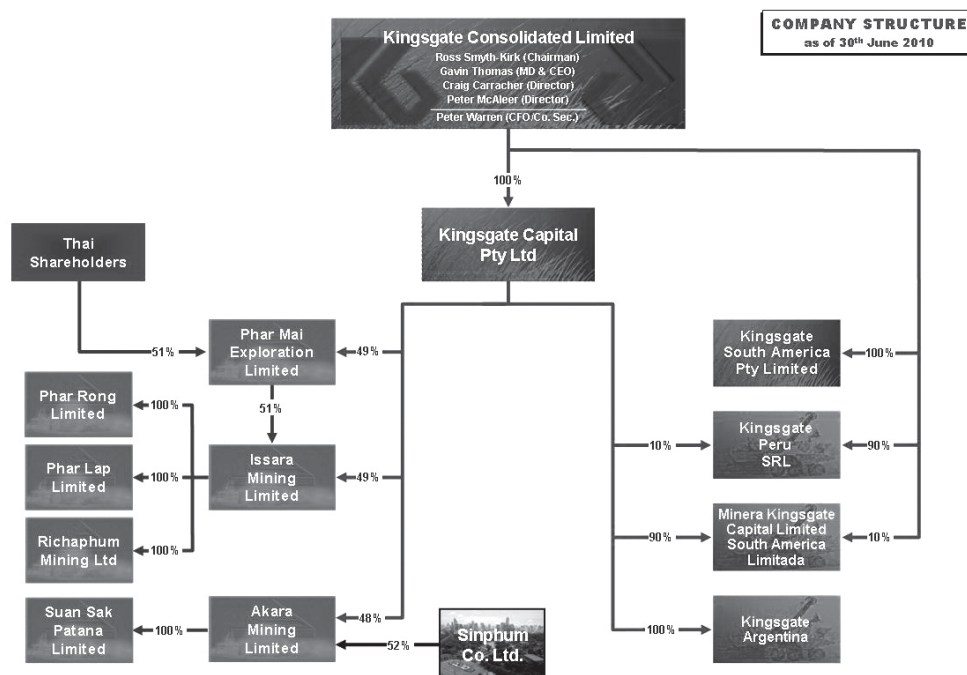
COMPANY STRUCTURE
as of 30th June 2010

Kingsgate Consolidated Limited
Ross Smyth-Kirk (Chairman)
Gavin Thomas (MD & CEO)
Craig Carracher (Director)
Peter McAleer (Director)
Peter Warren (CFO/Co. Sec.)

100%

Kingsgate Capital Pty Ltd

Thai Shareholders

51%

Phar Mai Exploration Limited

49%

51%

Phar Rong Limited

100%

Phar Lap Limited

100%

Issara Mining Limited

49%

Richaphum Mining Ltd

100%

Suan Sak Patana Limited

100%

Akara Mining Limited

48%

52%

Sinphum Co. Ltd.

Kingsgate South America Pty Limited

100%

10%

Kingsgate Peru SRL

90%

90%

Minera Kingsgate Capital Limited South America Limitada

10%

100%

Kingsgate Argentina